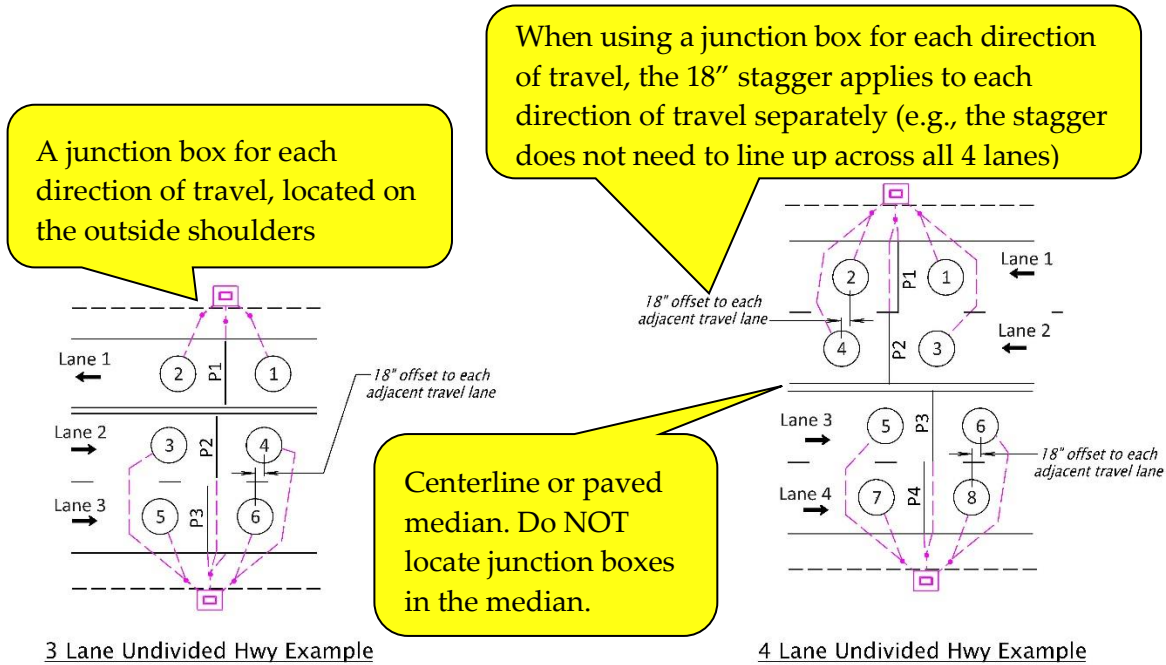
A junction box for each direction of travel, located on the outside shoulders

When using a junction box for each direction of travel, the 18” stagger applies to each direction of travel separately (e.g., the stagger does not need to line up across all 4 lanes)

Lane 1
2
P1
1
18" offset to each adjacent travel lane
Lane 2
3
P2
4
Lane 3
5
P3
6

3 Lane Undivided Hwy Example

18" offset to each adjacent travel lane
2
P1
1
Lane 1
4
P2
3
Lane 2
Lane 3
5
P3
6
18" offset to each adjacent travel lane
Lane 4
7
P4
8

Centerline or paved median. Do NOT locate junction boxes in the median.

4 Lane Undivided Hwy Example